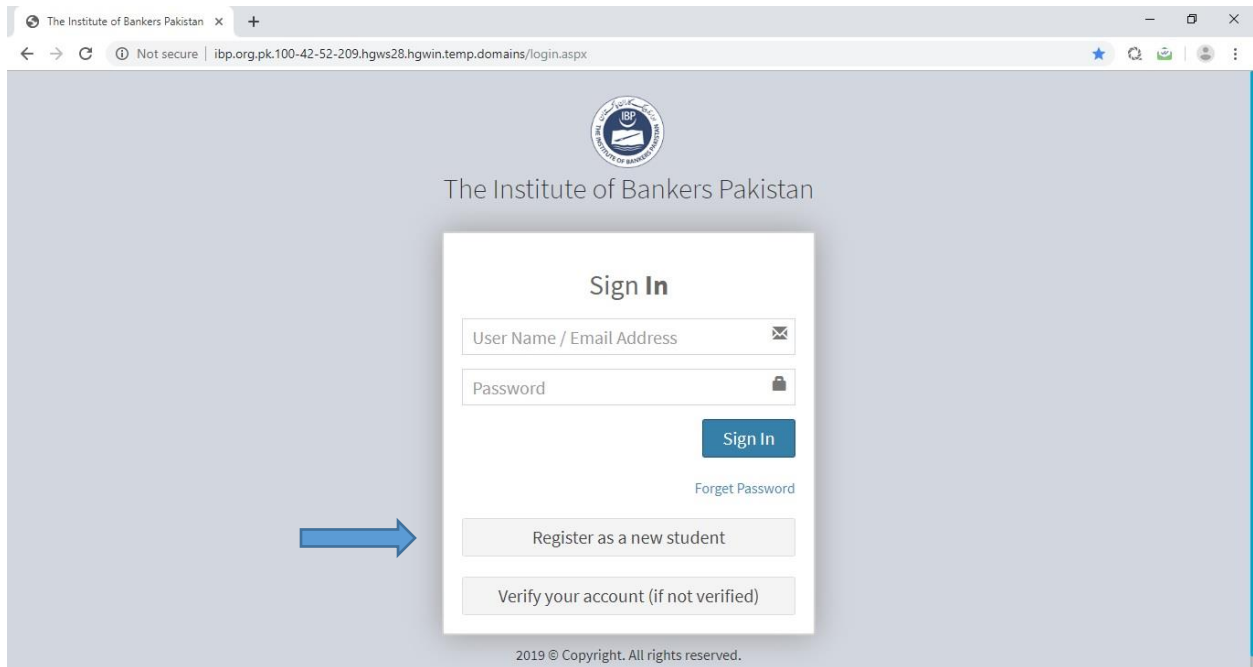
The Institute of Bankers Pakistan ×
+

Not secure | ibp.org.pk.100-42-52-209.hgws28.hgwin.temp.domains/login.aspx

IBP
THE INSTITUTE OF BANKERS PAKISTAN

The Institute of Bankers Pakistan

Sign **In**

User Name / Email Address

Password

Sign In

Forget Password

Register as a new student

Verify your account (if not verified)

2019 © Copyright. All rights reserved.